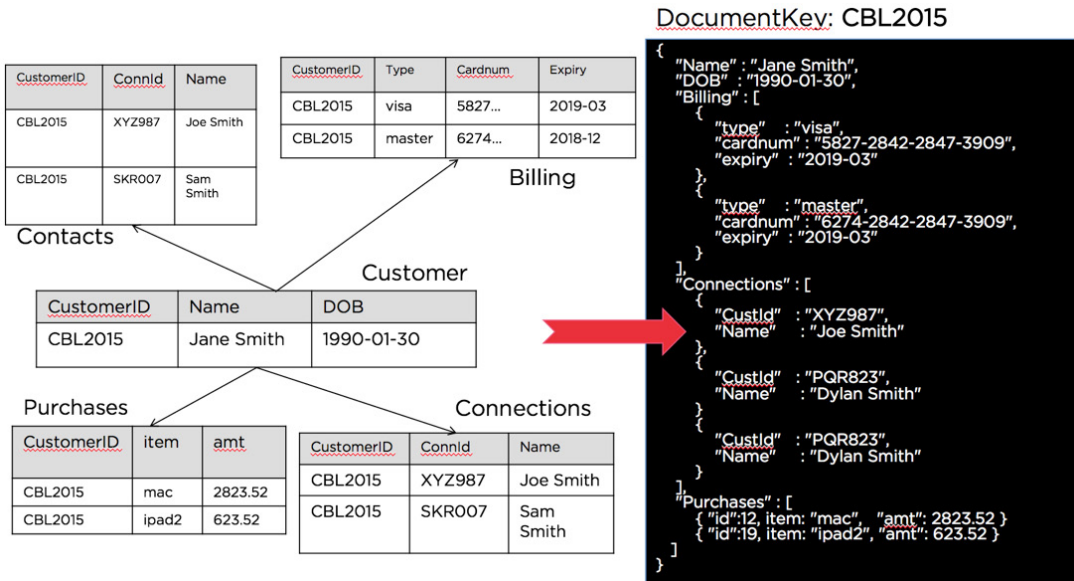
| CustomerID | ConnId | Name |
|---|---|---|
| CBL2015 | XYZ987 | Joe Smith |
| CBL2015 | SKR007 | Sam Smith |

Contacts

| CustomerID | Type | Cardnum | Expiry |
|---|---|---|---|
| CBL2015 | visa | 5827... | 2019-03 |
| CBL2015 | master | 6274... | 2018-12 |

Billing

Customer

| CustomerID | Name | DOB |
|---|---|---|
| CBL2015 | Jane Smith | 1990-01-30 |

Purchases

| CustomerID | item | amt |
|---|---|---|
| CBL2015 | mac | 2823.52 |
| CBL2015 | ipad2 | 623.52 |

Connections

| CustomerID | ConnId | Name |
|---|---|---|
| CBL2015 | XYZ987 | Joe Smith |
| CBL2015 | SKR007 | Sam Smith |

DocumentKey: CBL2015

{
"Name" : "Jane Smith",
"DOB" : "1990-01-30",
"Billing" : [
{
"type" : "visa",
"cardnum" : "5827-2842-2847-3909",
"expiry" : "2019-03"
},
{
"type" : "master",
"cardnum" : "6274-2842-2847-3909",
"expiry" : "2019-03"
}
],
"Connections" : [
{
"CustId" : "XYZ987",
"Name" : "Joe Smith"
},
{
"CustId" : "PQR823",
"Name" : "Dylan Smith"
}
{
"CustId" : "PQR823",
"Name" : "Dylan Smith"
}
],
"Purchases" : [
{ "id":12, item: "mac", "amt": 2823.52 }
{ "id":19, item: "ipad2", "amt": 623.52 }
]
}